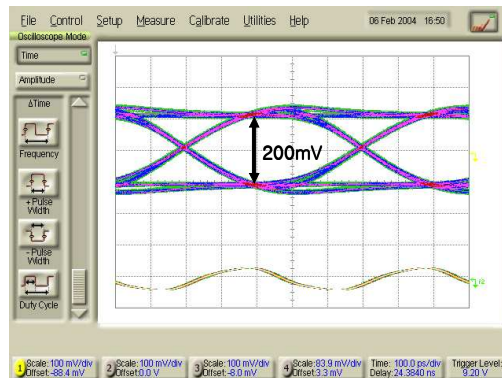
File Control Setup Measure Calibrate Utilities Help 06 Feb 2004 16:50

Oscilloscope Mode

Time

Amplitude

ΔTime

Frequency

+Pulse Width

-Pulse Width

Duty Cycle

200mV

1 Scale: 100 mV/div Offset: -88.4 mV

2 Scale: 100 mV/div Offset: 0.0 V

3 Scale: 100 mV/div Offset: -8.0 mV

4 Scale: 83.9 mV/div Offset: 3.3 mV

Time: 100.0 ps/div Delay: 24.3840 ns

Trigger Level: 9.20 V